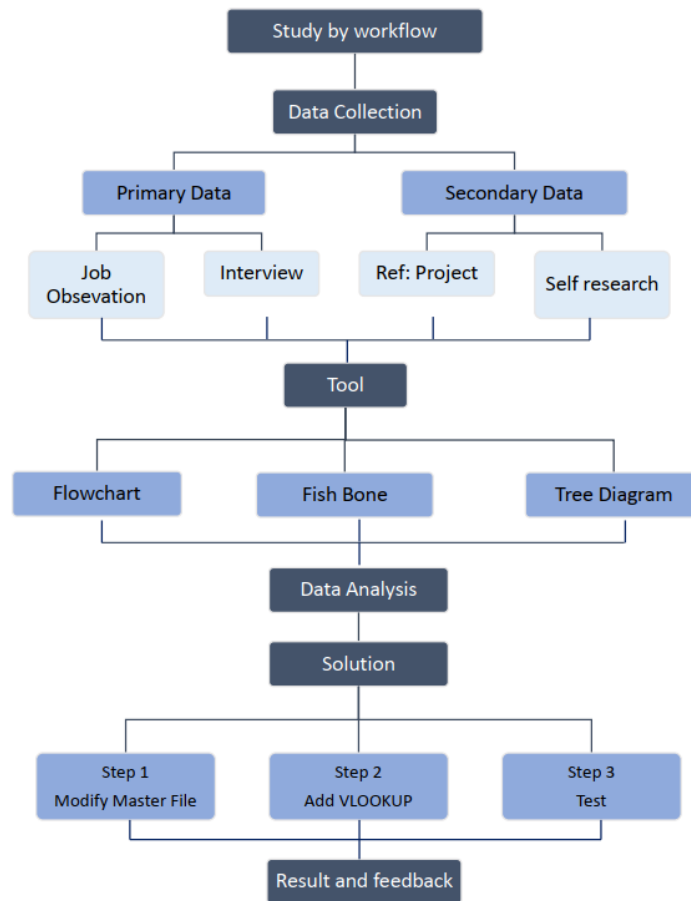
Study by workflow

Data Collection

Primary Data

Secondary Data

Job Obsevation

Interview

Ref: Project

Self research

Tool

Flowchart

Fish Bone

Tree Diagram

Data Analysis

Solution

Step 1
Modify Master File

Step 2
Add VLOOKUP

Step 3
Test

Result and feedback